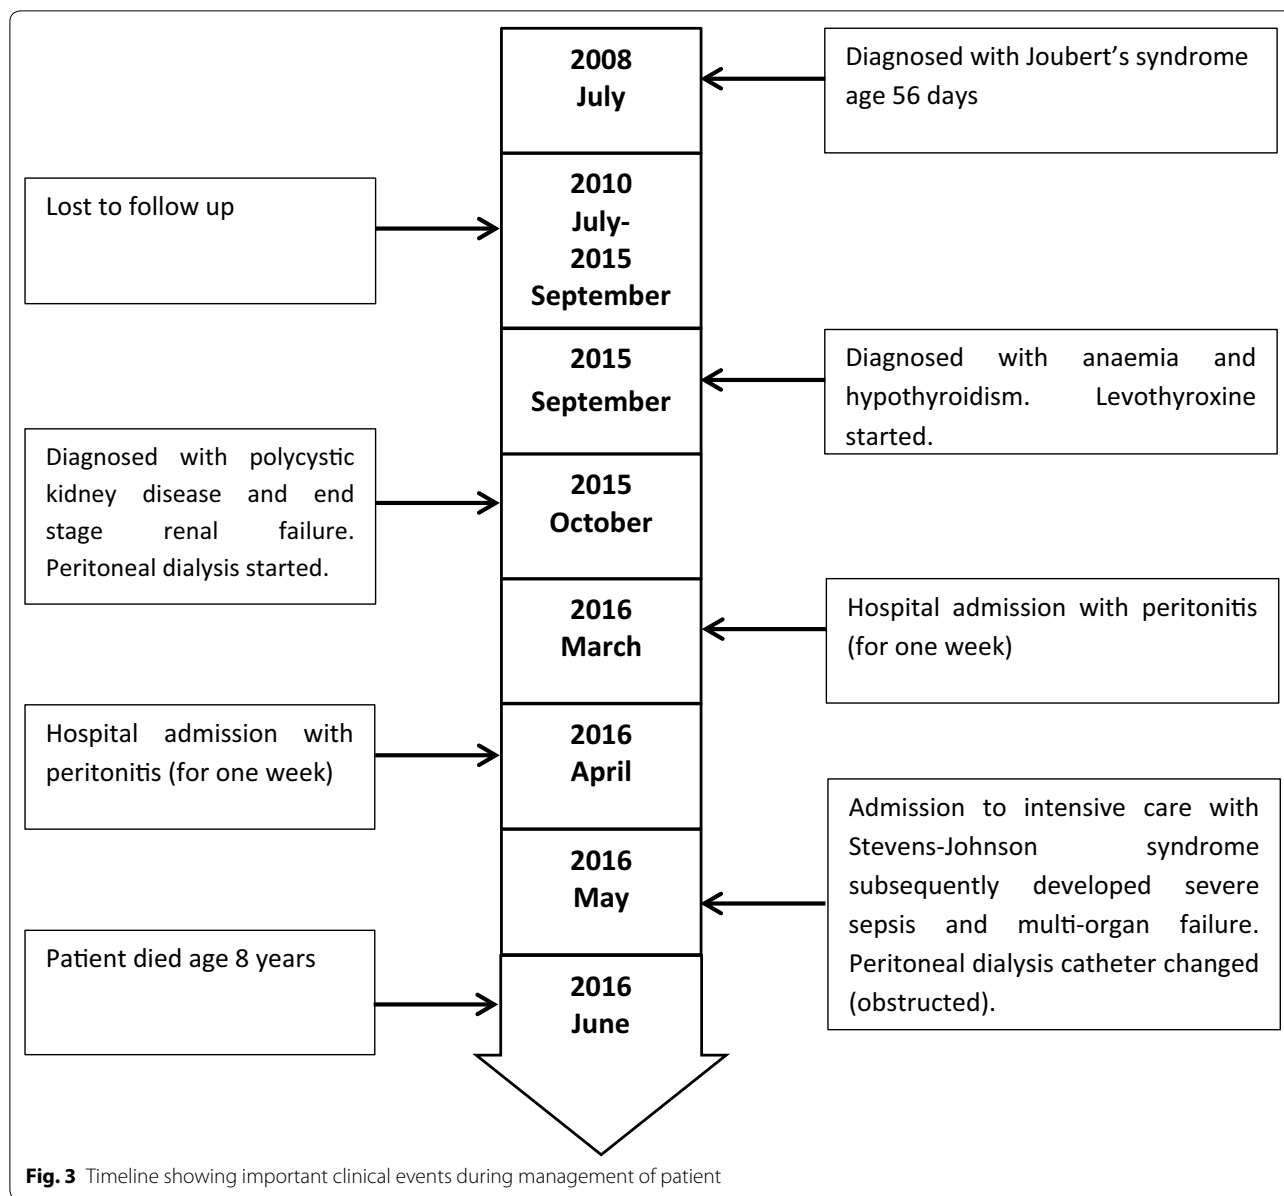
2008
July

Diagnosed with Joubert's syndrome age 56 days

Lost to follow up

2010
July-
2015
September

2015
September

Diagnosed with anaemia and hypothyroidism. Levothyroxine started.

Diagnosed with polycystic kidney disease and end stage renal failure. Peritoneal dialysis started.

2015
October

2016
March

Hospital admission with peritonitis (for one week)

Hospital admission with peritonitis (for one week)

2016
April

2016
May

Admission to intensive care with Stevens-Johnson syndrome subsequently developed severe sepsis and multi-organ failure. Peritoneal dialysis catheter changed (obstructed).

Patient died age 8 years

2016
June

**Fig. 3** Timeline showing important clinical events during management of patient